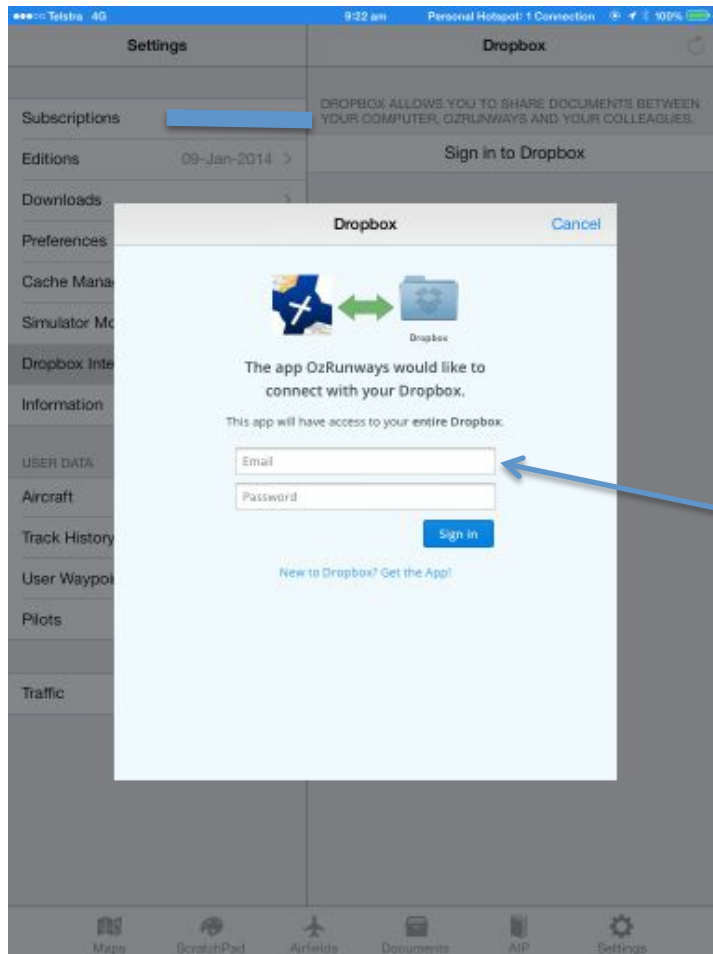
●●●○○ Telstra 4G 9:22 am Personal Hotspot: 1 Connection 100%

Settings

Subscriptions

Editions 09-Jan-2014 >

Downloads

Preferences

Cache Mana

Simulator Mo

Dropbox Inte

Information

USER DATA

Aircraft

Track History

User Waypoi

Pilots

Traffic

Dropbox

DROPBOX ALLOWS YOU TO SHARE DOCUMENTS BETWEEN YOUR COMPUTER, OZRUNWAYS AND YOUR COLLEAGUES.

Sign in to Dropbox

Dropbox Cancel

Dropbox

The app OzRunways would like to connect with your Dropbox.

This app will have access to your entire Dropbox.

Email

Password

Sign in

New to Dropbox? Get the App!

Maps ScratchPad Airfields Documents AIP Settings